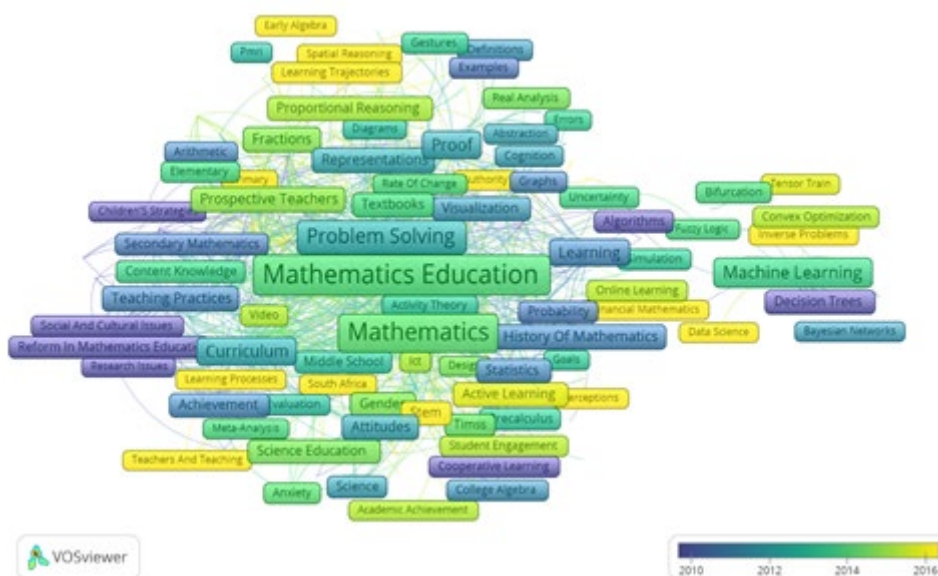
Early Algebra
Pmri
Spatial Reasoning
Gestures
Definitions
Learning Trajectories
Examples
Proportional Reasoning
Real Analysis
Errors
Diagrams
Abstraction
Fractions
Proof
Arithmetic
Representations
Cognition
Elementary
Primary
Rate Of Change
Authority
Graphs
Bifurcation
Tensor Train
Prospective Teachers
Textbooks
Visualization
Uncertainty
Children'S Strategies
Algorithms
Fuzzy Logic
Convex Optimization
Inverse Problems
Problem Solving
Secondary Mathematics
Learning
Simulation
Content Knowledge
Mathematics Education
Machine Learning
Teaching Practices
Online Learning
Decision Trees
Activity Theory
Financial Mathematics
Probability
Video
Data Science
Social And Cultural Issues
Mathematics
Bayesian Networks
Reform In Mathematics Educatio
Curriculum
History Of Mathematics
Research Issues
Middle School
Ict
Design
Goals
Learning Processes
Statistics
South Africa
Active Learning
Perceptions
Achievement
Evaluation
Gender
Stem
Precalculus
Meta-Analysis
Attitudes
Timss
Teachers And Teaching
Science Education
Student Engagement
Cooperative Learning
Anxiety
Science
College Algebra
Academic Achievement
VOSviewer
2010
2012
2014
2016